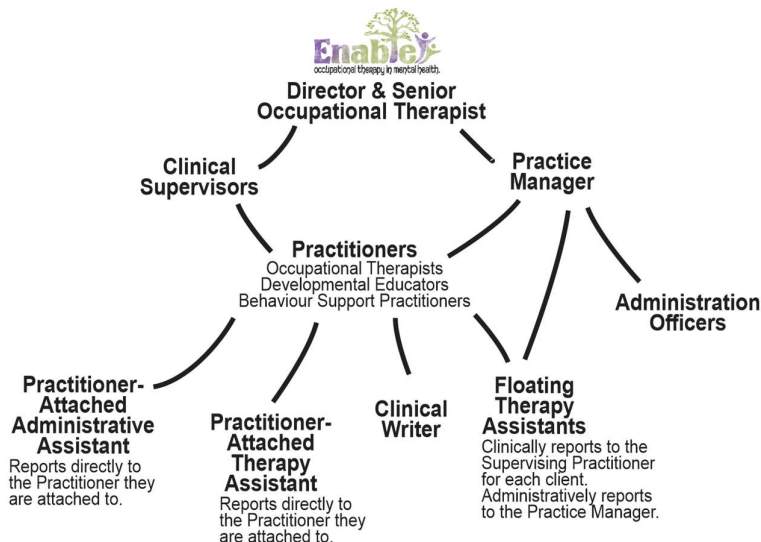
Enable
occupational therapy in mental health.

Director & Senior Occupational Therapist

Clinical Supervisors

Practice Manager

Practitioners
Occupational Therapists
Developmental Educators
Behaviour Support Practitioners

Administration Officers

Practitioner-Attached Administrative Assistant
Reports directly to the Practitioner they are attached to.

Practitioner-Attached Therapy Assistant
Reports directly to the Practitioner they are attached to.

Clinical Writer

Floating Therapy Assistants
Clinically reports to the Supervising Practitioner for each client. Administratively reports to the Practice Manager.